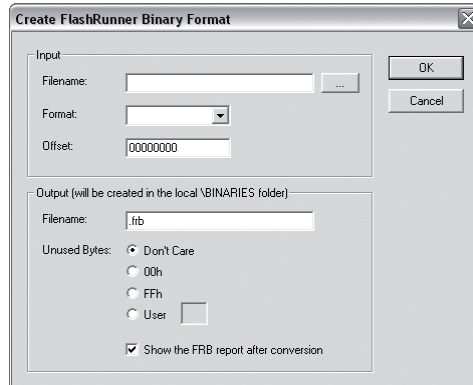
Create FlashRunner Binary Format

Input

Filename:

...

Format:

Offset:

00000000

OK

Cancel

Output (will be created in the local \BINARIES folder)

Filename:

.frb

Unused Bytes:

Don't Care

00h

FFh

User

Show the FRB report after conversion